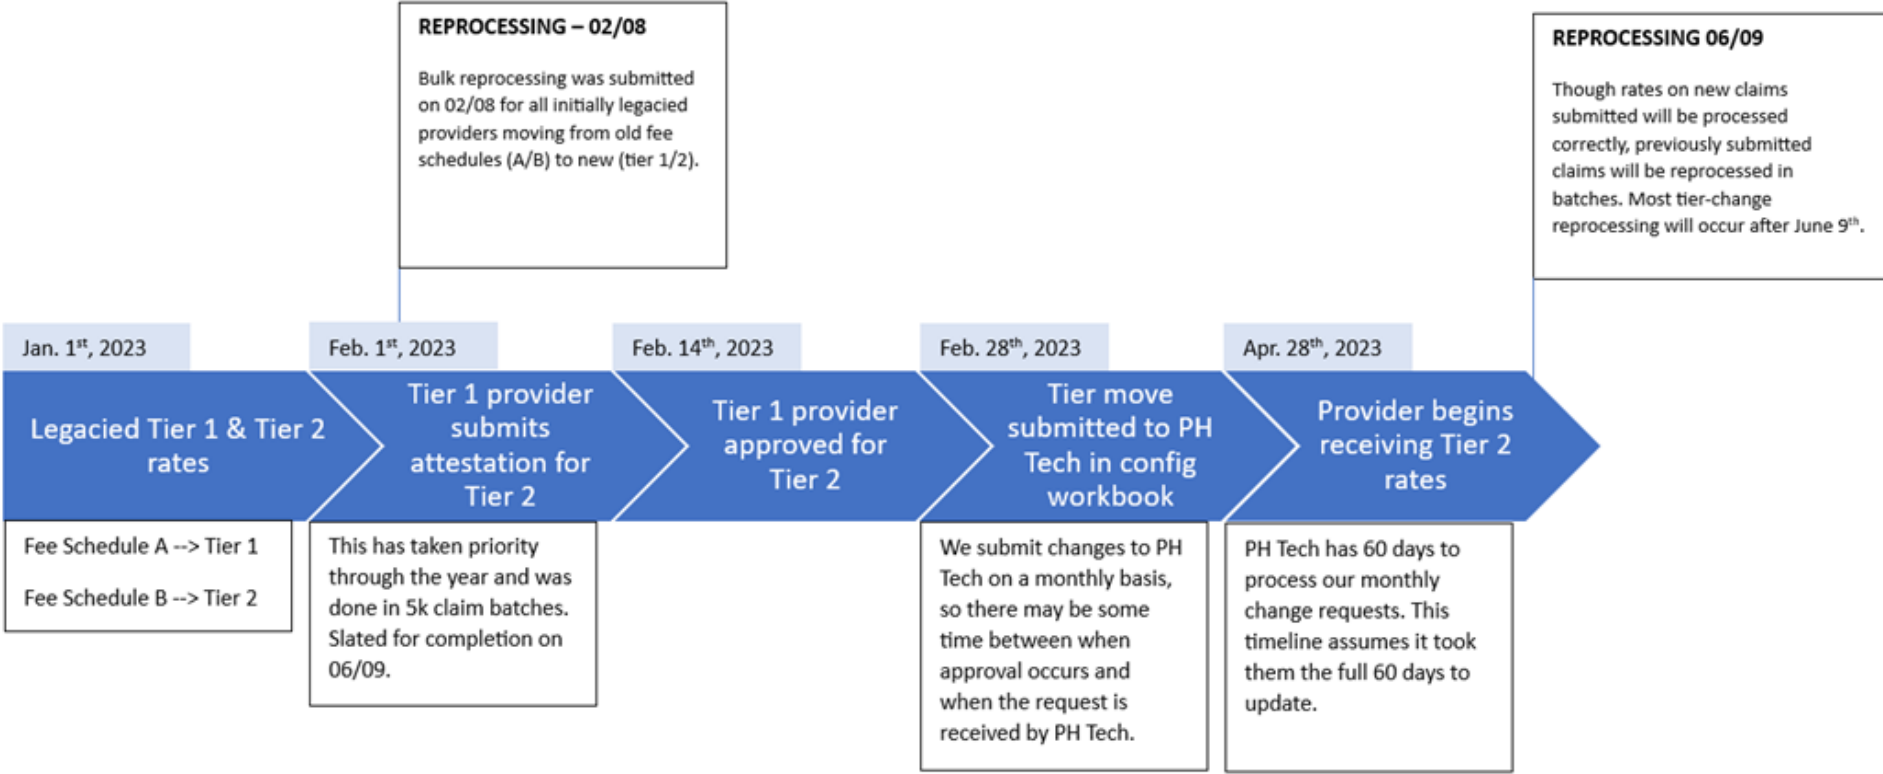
REPROCESSING – 02/08

Bulk reprocessing was submitted on 02/08 for all initially legacied providers moving from old fee schedules (A/B) to new (tier 1/2).

REPROCESSING 06/09

Though rates on new claims submitted will be processed correctly, previously submitted claims will be reprocessed in batches. Most tier-change reprocessing will occur after June 9$^{th}$.

Jan. 1$^{st}$, 2023

Legacied Tier 1 & Tier 2 rates

Fee Schedule A --> Tier 1

Fee Schedule B --> Tier 2

Feb. 1$^{st}$, 2023

Tier 1 provider submits attestation for Tier 2

This has taken priority through the year and was done in 5k claim batches. Slated for completion on 06/09.

Feb. 14$^{th}$, 2023

Tier 1 provider approved for Tier 2

Feb. 28$^{th}$, 2023

Tier move submitted to PH Tech in config workbook

We submit changes to PH Tech on a monthly basis, so there may be some time between when approval occurs and when the request is received by PH Tech.

Apr. 28$^{th}$, 2023

Provider begins receiving Tier 2 rates

PH Tech has 60 days to process our monthly change requests. This timeline assumes it took them the full 60 days to update.